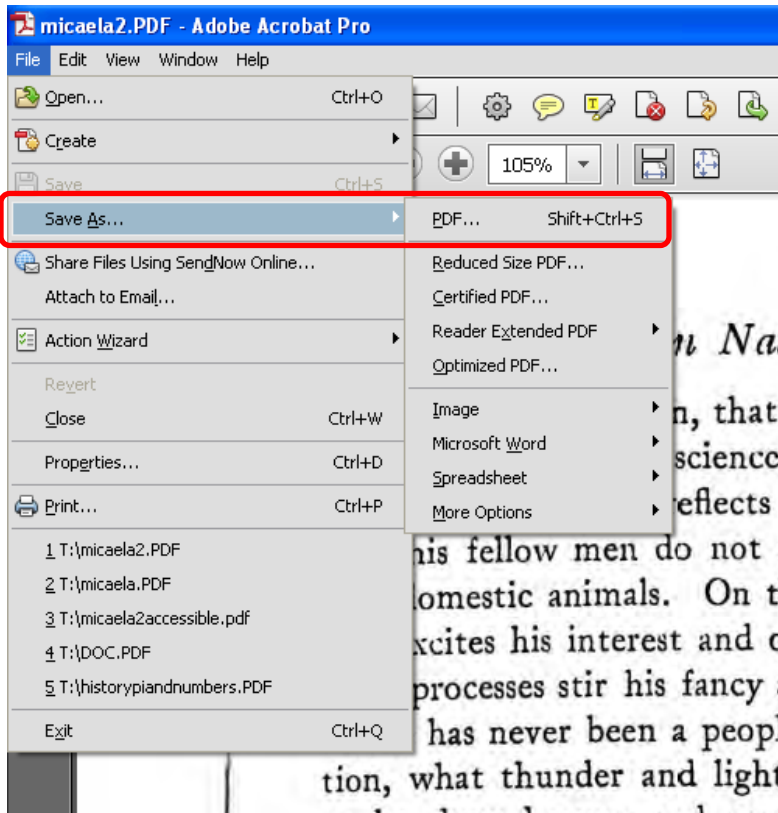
micaela2.PDF - Adobe Acrobat Pro

File Edit View Window Help

Open... Ctrl+O
Create
Save Ctrl+S
Save As...
Share Files Using SendNow Online...
Attach to Email...
Action Wizard
Revert
Close Ctrl+W
Properties... Ctrl+D
Print... Ctrl+P
1 T:\micaela2.PDF
2 T:\micaela.PDF
3 T:\micaela2accessible.pdf
4 T:\DOC.PDF
5 T:\historypiandnumbers.PDF
Exit Ctrl+Q

PDF... Shift+Ctrl+S
Reduced Size PDF...
Certified PDF...
Reader Extended PDF
Optimized PDF...
Image
Microsoft Word
Spreadsheet
More Options

105%

n Na
n, that
science
reflects
his fellow men do not
domestic animals. On t
xcites his interest and c
processes stir his fancy
has never been a peopl
tion, what thunder and light